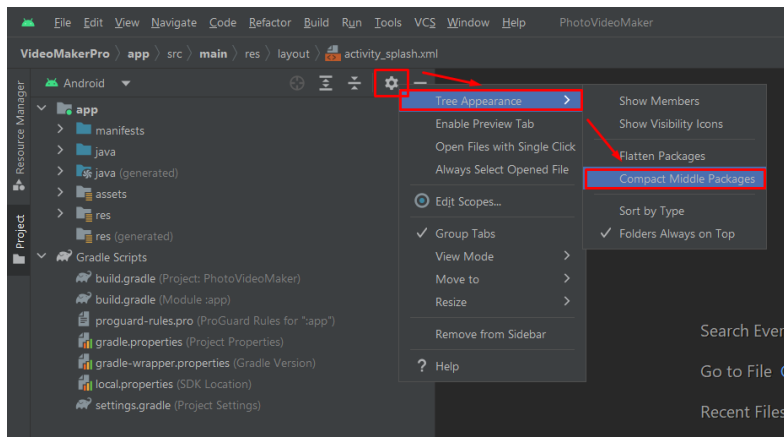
File Edit View Navigate Code Refactor Build Run Tools VCS Window Help PhotoVideoMaker

VideoMakerPro 〉 app 〉 src 〉 main 〉 res 〉 layout 〉 activity_splash.xml

Resource Manager

Project

Android

app
manifests
java
java (generated)
assets
res
res (generated)
Gradle Scripts
build.gradle (Project: PhotoVideoMaker)
build.gradle (Module :app)
proguard-rules.pro (ProGuard Rules for ":app")
gradle.properties (Project Properties)
gradle-wrapper.properties (Gradle Version)
local.properties (SDK Location)
settings.gradle (Project Settings)

Tree Appearance
Enable Preview Tab
Open Files with Single Click
Always Select Opened File
Edit Scopes...
Group Tabs
View Mode
Move to
Resize
Remove from Sidebar
Help

Show Members
Show Visibility Icons
Flatten Packages
Compact Middle Packages
Sort by Type
Folders Always on Top

Search Ever
Go to File
Recent Files